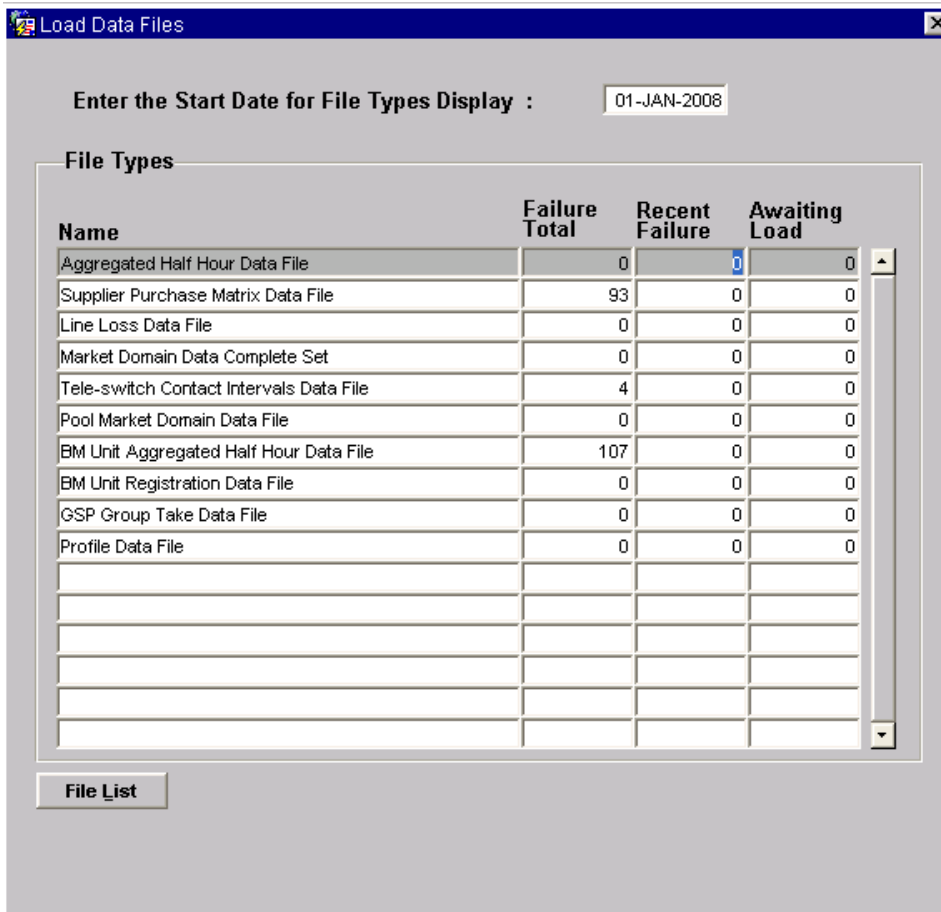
Load Data Files

Enter the Start Date for File Types Display : 01-JAN-2008

File Types

| Name | Failure Total | Recent Failure | Awaiting Load |
|---|---|---|---|
| Aggregated Half Hour Data File | 0 | 0 | 0 |
| Supplier Purchase Matrix Data File | 93 | 0 | 0 |
| Line Loss Data File | 0 | 0 | 0 |
| Market Domain Data Complete Set | 0 | 0 | 0 |
| Tele-switch Contact Intervals Data File | 4 | 0 | 0 |
| Pool Market Domain Data File | 0 | 0 | 0 |
| BM Unit Aggregated Half Hour Data File | 107 | 0 | 0 |
| BM Unit Registration Data File | 0 | 0 | 0 |
| GSP Group Take Data File | 0 | 0 | 0 |
| Profile Data File | 0 | 0 | 0 |

File List